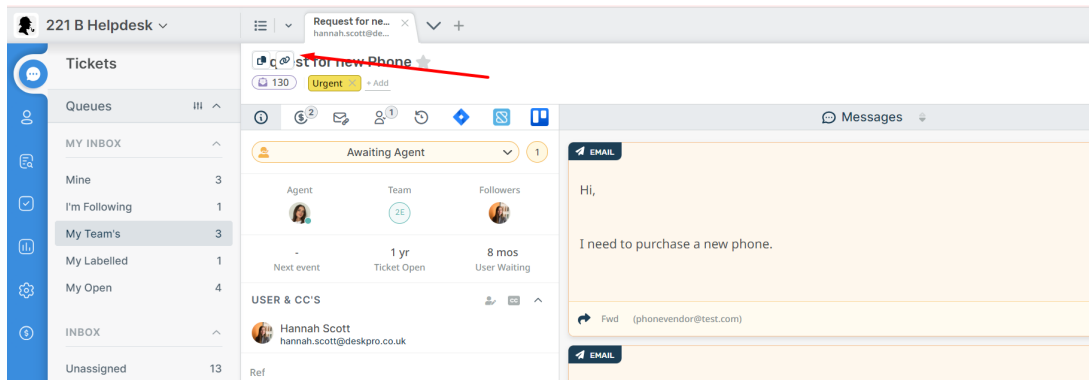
221 B Helpdesk

Request for ne...
hannah.scott@des...

Tickets

Queues

MY INBOX

Mine 3
I'm Following 1
My Team's 3
My Labelled 1
My Open 4

INBOX

Unassigned 13

q st for new Phone
130 Urgent + Add

2 1

Awaiting Agent 1

Agent Team Followers
2E

- 1 yr 8 mos
Next event Ticket Open User Waiting

USER & CC'S

Hannah Scott
hannah.scott@deskpro.co.uk

Ref

Messages

EMAIL

Hi,

I need to purchase a new phone.

Fwd (phonevendor@test.com)

EMAIL